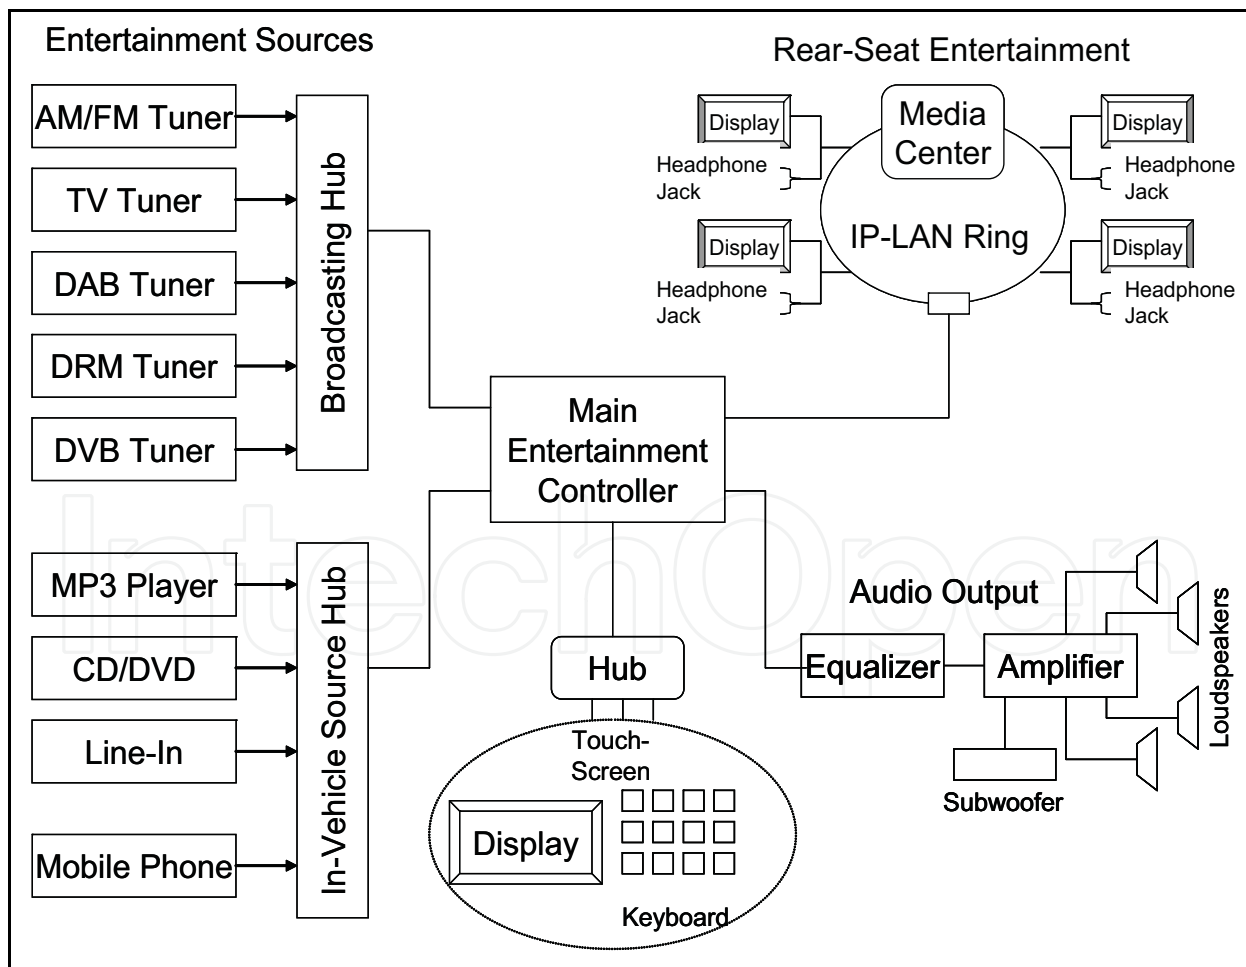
Entertainment Sources

AM/FM Tuner

TV Tuner

DAB Tuner

DRM Tuner

DVB Tuner

Broadcasting Hub

MP3 Player

CD/DVD

Line-In

Mobile Phone

In-Vehicle Source Hub

Rear-Seat Entertainment

Display

Headphone Jack

Media Center

Display

Headphone Jack

IP-LAN Ring

Display

Headphone Jack

Display

Headphone Jack

Main Entertainment Controller

Hub

Touch-Screen

Display

Keyboard

Audio Output

Equalizer

Amplifier

Loudspeakers

Subwoofer

IntechOpen